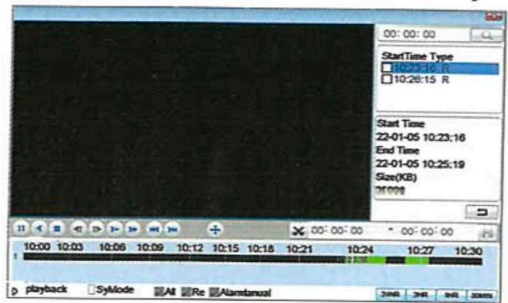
00: 00: 00

StartTime Type
10:23:16 R
10:26:15 R

Start Time
22-01-05 10:23:16
End Time
22-01-05 10:25:19
Size(KB)
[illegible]

00: 00: 00 - 00: 00: 00

10:00 10:03 10:06 10:09 10:12 10:15 10:18 10:21 10:24 10:27 10:30

playback SyMode All Re AlarmManual 24hr 2hr 1hr 30min